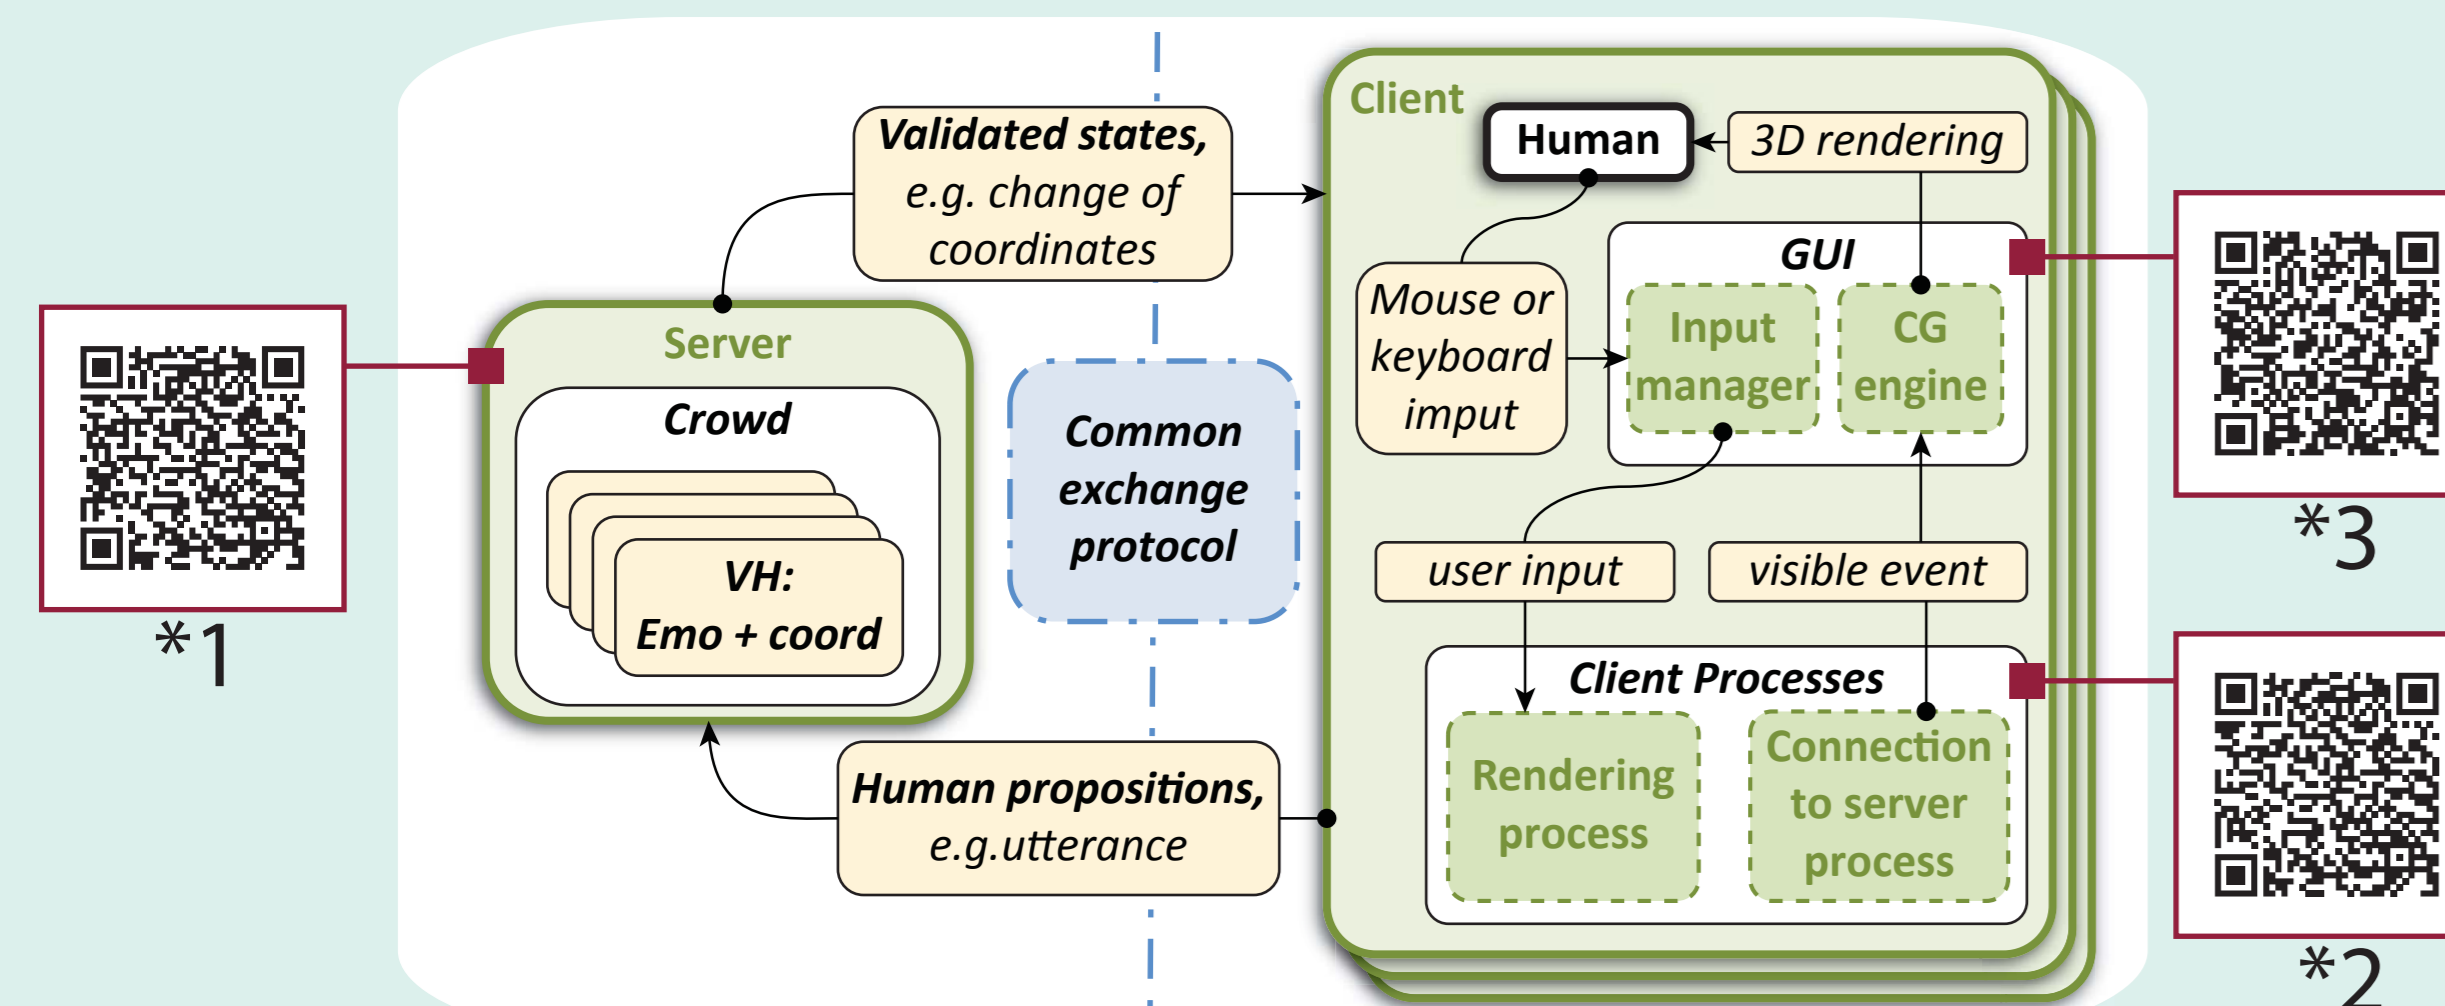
Validated states, e.g. change of coordinates

Client

Human

3D rendering

GUI

Mouse or keyboard imput

Input manager

CG engine

Server

Crowd

VH: Emo + coord

Common exchange protocol

user input

visible event

Client Processes

Rendering process

Connection to server process

Human propositions, e.g.utterance

*1

*3

*2